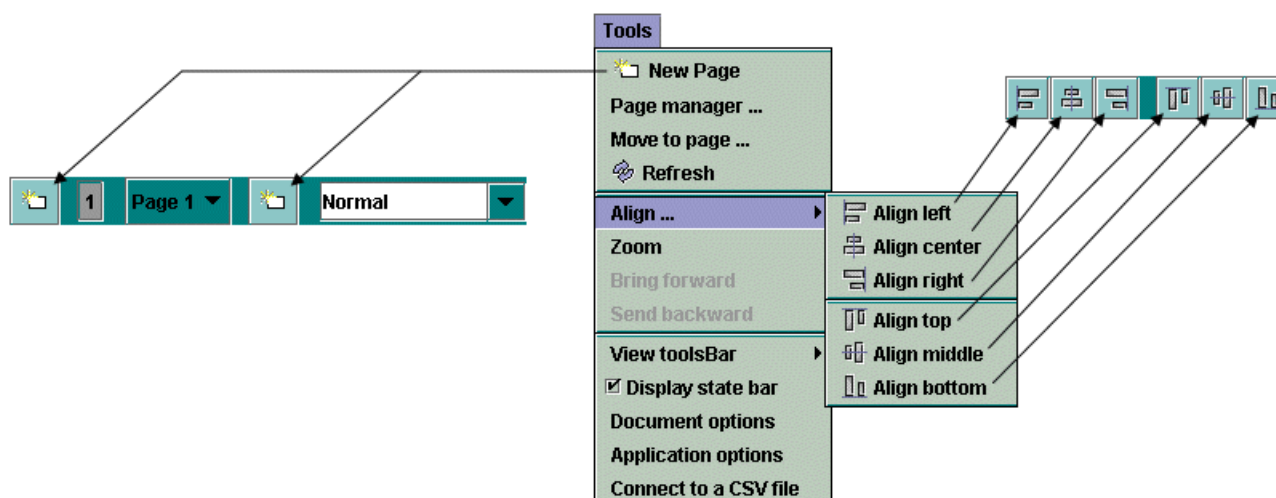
Tools
New Page
Page manager ...
Move to page ...
Refresh
Align ...
Zoom
Bring forward
Send backward
View toolsBar
Display state bar
Document options
Application options
Connect to a CSV file

Align left
Align center
Align right
Align top
Align middle
Align bottom

1
Page 1
Normal